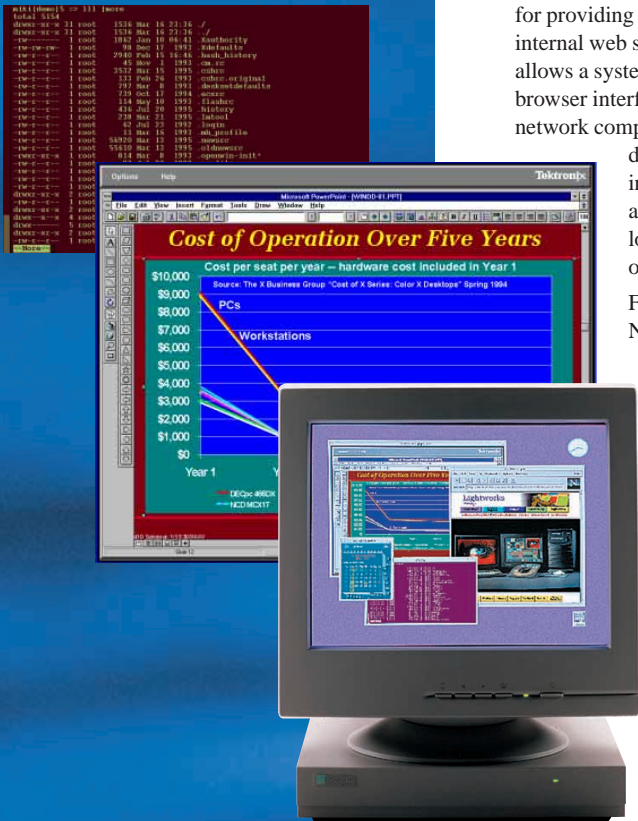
mitt[demo]% ls -lll |more
total 5154

| | | | | | | | |
|---|---|---|---|---|---|---|---|
| drwxr-xr-x | 31 | root | 1536 | Mar | 16 | 23:36 | ./ |
| drwxr-xr-x | 31 | root | 1536 | Mar | 16 | 23:36 | ../ |
| -rw------- | 1 | root | 1862 | Jan | 10 | 06:41 | .Xauthority |
| -rw-rw-rw- | 1 | root | 98 | Dec | 17 | 1993 | .Xdefaults |
| -rw-r--r-- | 1 | root | 2940 | Feb | 15 | 16:46 | .bash_history |
| -rw-r--r-- | 1 | root | 45 | Nov | 3 | 1993 | .cm.rc |
| -rw-r--r-- | 1 | root | 2532 | Mar | 15 | 1995 | .cshrc |
| -rw-r--r-- | 1 | root | 133 | Feb | 26 | 1993 | .cshrc.original |
| -rw-r--r-- | 1 | root | 297 | Mar | 8 | 1993 | .desksetdefaults |
| -rw-r--r-- | 1 | root | 729 | Oct | 17 | 1994 | .exrc |
| -rw-r--r-- | 1 | root | 114 | May | 10 | 1993 | .flashrc |
| -rw-r--r-- | 1 | root | 416 | Jul | 20 | 1995 | .history |
| -rw-r--r-- | 1 | root | 238 | Mar | 21 | 1995 | .lwtool |
| -rw-r--r-- | 1 | root | 62 | Jul | 23 | 1992 | .login |
| -rw-r--r-- | 1 | root | 11 | Mar | 16 | 1993 | .mh_profile |
| -rw-r--r-- | 1 | root | 56920 | Mar | 13 | 1995 | .newsrc |
| -rw-r--r-- | 1 | root | 55610 | Mar | 12 | 1995 | .oldnewsrc |
| -rwxr-xr-x | 1 | root | 814 | Mar | 8 | 1993 | .openwin-init* |

--More--

Options Help Tektronix

Microsoft PowerPoint - [WINDD-81.PPT]
File Edit View Insert Format Tools Draw Window Help

Cost of Operation Over Five Years

Cost per seat per year – hardware cost included in Year 1
Source: The X Business Group "Cost of X Series: Color X Desktops" Spring 1994

$10,000
$9,000
$8,000
$7,000
$6,000
$5,000
$4,000
$3,000
$2,000
$1,000
$0

PCs
Workstations
Year 1
DECpc 466DX
NCD MCX17

Slide 12

Cost of Operation Over Five Years
Lightworks

for providing internal web s allows a syste browser interf network comp

d
in
a
lo
o
F
N